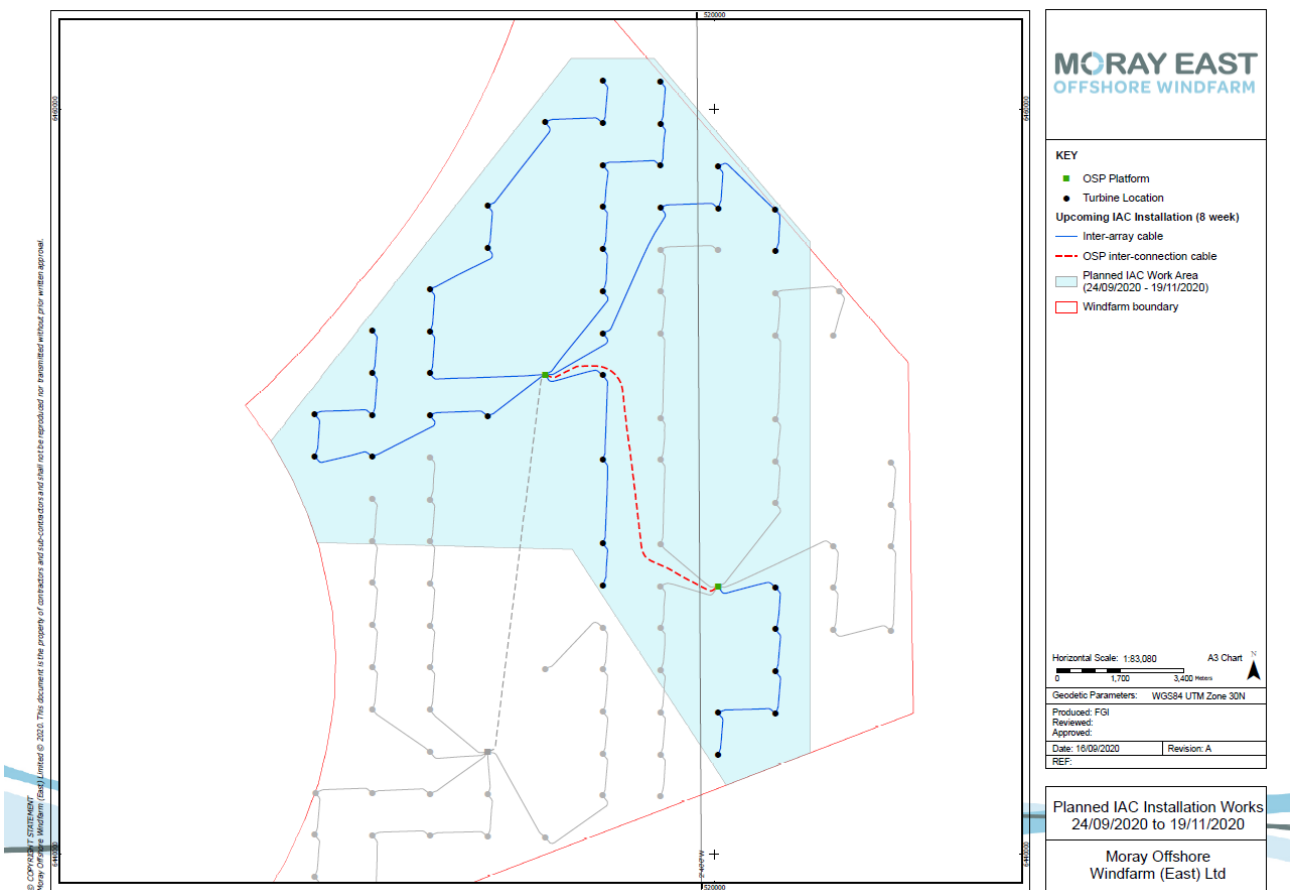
520000

6460000

6460000

© COPYRIGHT STATEMENT
Moray Offshore Windfarm (East) Limited © 2020. This document is the property of contractors and sub-contractors and shall not be reproduced nor transmitted without prior written approval.

6450000

6450000

2°42'W

520000

MORAY EAST
OFFSHORE WINDFARM

KEY

OSP Platform

Turbine Location

Upcoming IAC Installation (8 week)

Inter-array cable

OSP inter-connection cable

Planned IAC Work Area (24/09/2020 - 19/11/2020)

Windfarm boundary

Horizontal Scale: 1:83,080

A3 Chart

N

0 1,700 3,400 Metres

Geodetic Parameters: WGS84 UTM Zone 30N

Produced: FGI
Reviewed:
Approved:

Date: 16/09/2020

Revision: A

REF:

Planned IAC Installation Works
24/09/2020 to 19/11/2020

Moray Offshore
Windfarm (East) Ltd